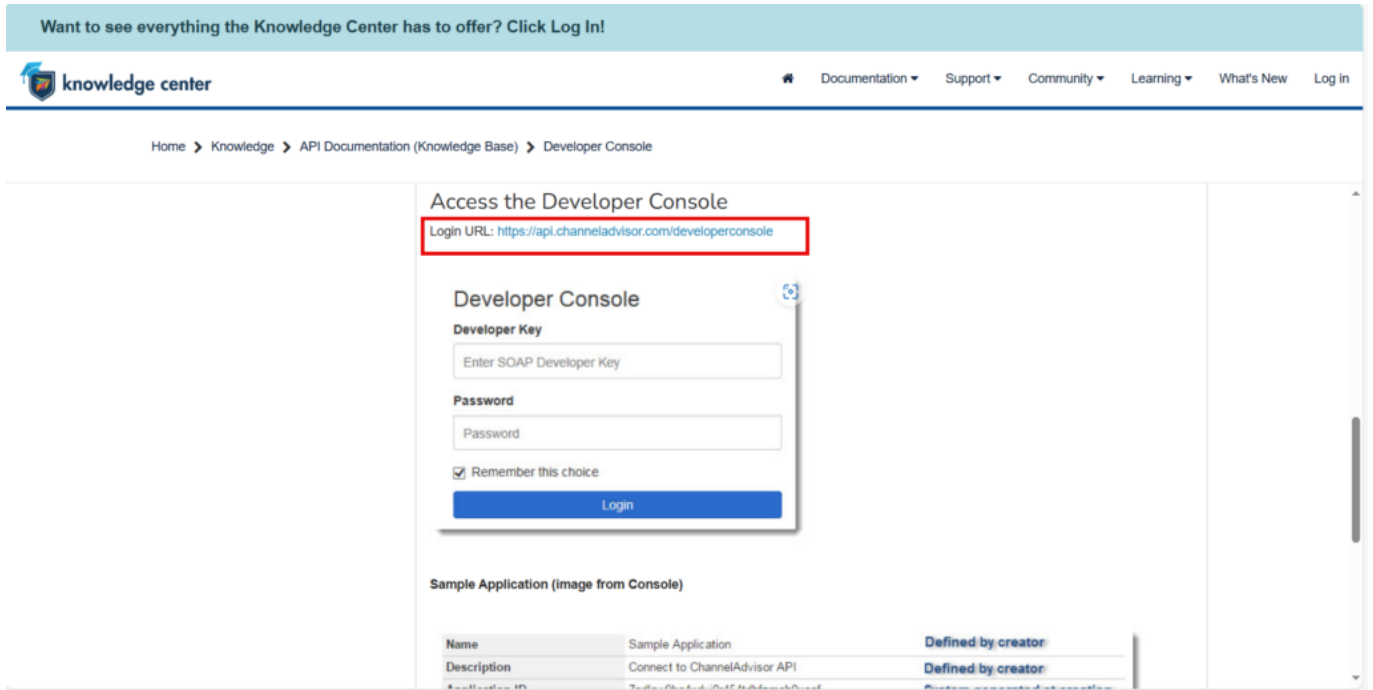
Want to see everything the Knowledge Center has to offer? Click Log In!

knowledge center

Documentation ▾ Support ▾ Community ▾ Learning ▾ What's New Log in

Home > Knowledge > API Documentation (Knowledge Base) > Developer Console

Access the Developer Console

Login URL: https://api.channeladvisor.com/developerconsole

Developer Console

Developer Key

Enter SOAP Developer Key

Password

Password

Remember this choice

Login

Sample Application (image from Console)

| Name | Sample Application | Defined by creator |
|---|---|---|
| Description | Connect to ChannelAdvisor API | Defined by creator |
| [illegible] | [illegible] | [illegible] |